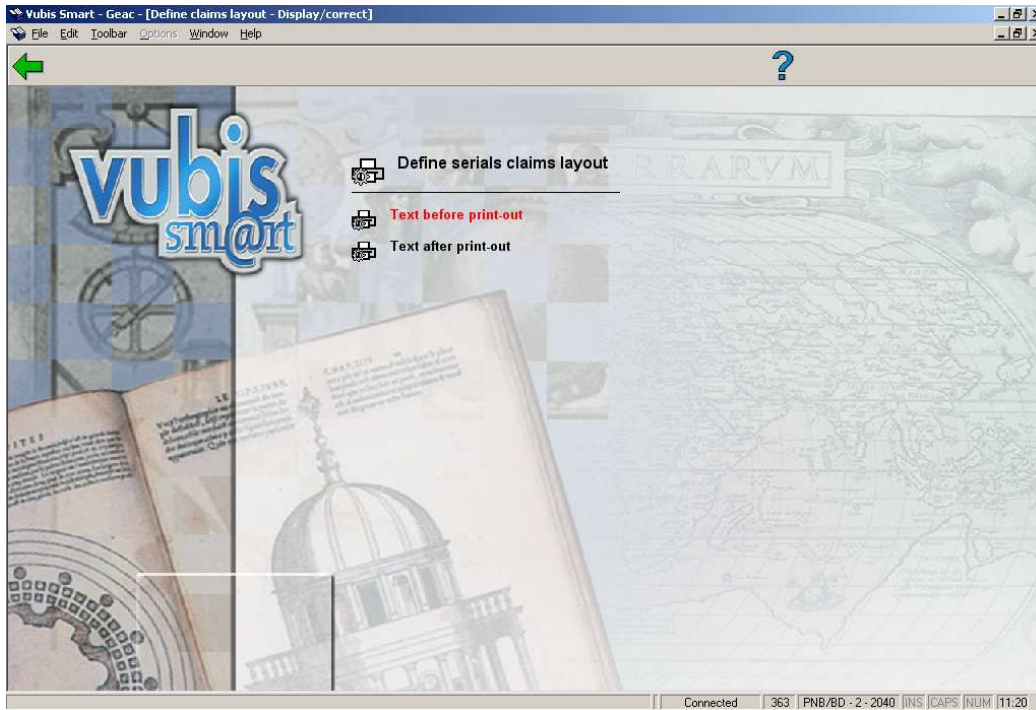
Vubis Smart - Geac - [Define claims layout - Display/correct]

File Edit Toolbar Options Window Help

?

vubis smart

Define serials claims layout

Text before print-out

Text after print-out

RARVM

Connected | 363 | PNB/BD - 2 - 2040 | INS | CAPS | NUM | 11:20